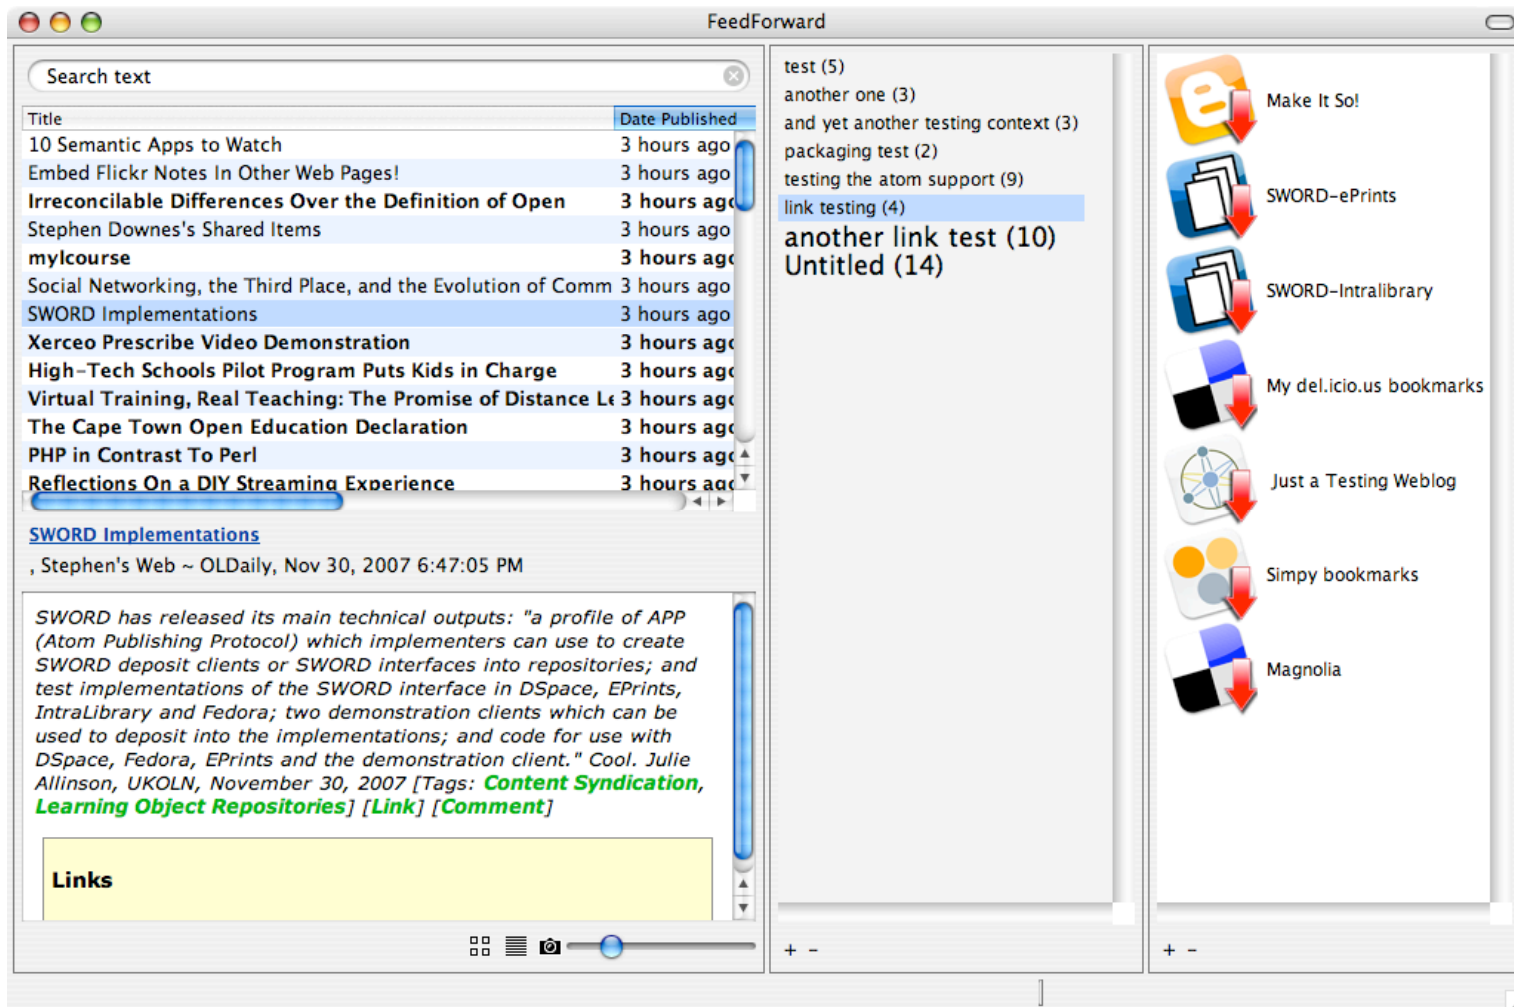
FeedForward

Search text

| Title | Date Published |
|---|---|
| 10 Semantic Apps to Watch | 3 hours ago |
| Embed Flickr Notes In Other Web Pages! | 3 hours ago |
| Irreconcilable Differences Over the Definition of Open | 3 hours ago |
| Stephen Downes's Shared Items | 3 hours ago |
| mylcourse | 3 hours ago |
| Social Networking, the Third Place, and the Evolution of Comm | 3 hours ago |
| SWORD Implementations | 3 hours ago |
| Xerceo Prescribe Video Demonstration | 3 hours ago |
| High-Tech Schools Pilot Program Puts Kids in Charge | 3 hours ago |
| Virtual Training, Real Teaching: The Promise of Distance Le | 3 hours ago |
| The Cape Town Open Education Declaration | 3 hours ago |
| PHP in Contrast To Perl | 3 hours ago |
| Reflections On a DIY Streaming Experience | 3 hours ago |

SWORD Implementations
, Stephen's Web ~ OLDaily, Nov 30, 2007 6:47:05 PM

SWORD has released its main technical outputs: "a profile of APP (Atom Publishing Protocol) which implementers can use to create SWORD deposit clients or SWORD interfaces into repositories; and test implementations of the SWORD interface in DSpace, EPrints, IntraLibrary and Fedora; two demonstration clients which can be used to deposit into the implementations; and code for use with DSpace, Fedora, EPrints and the demonstration client." Cool. Julie Allinson, UKOLN, November 30, 2007 [Tags: Content Syndication, Learning Object Repositories] [Link] [Comment]

Links

test (5)
another one (3)
and yet another testing context (3)
packaging test (2)
testing the atom support (9)
link testing (4)
another link test (10)
Untitled (14)

+ -

Make It So!
SWORD-ePrints
SWORD-Intralibrary
My del.icio.us bookmarks
Just a Testing Weblog
Simpy bookmarks
Magnolia

+ -